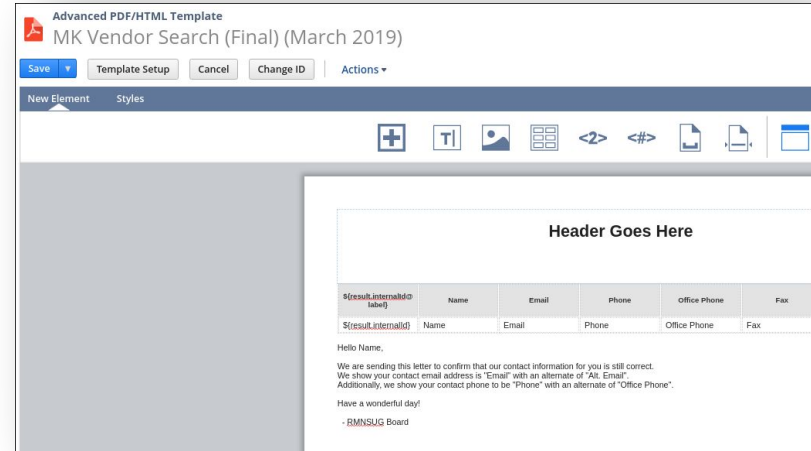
Advanced PDF/HTML Template
MK Vendor Search (Final) (March 2019)

Save ▾ Template Setup Cancel Change ID Actions ▾

New Element Styles

<2> <#>

Header Goes Here

| ${result.internalId@label} | Name | Email | Phone | Office Phone | Fax |
|---|---|---|---|---|---|
| ${result.internalId} | Name | Email | Phone | Office Phone | Fax |

Hello Name,

We are sending this letter to confirm that our contact information for you is still correct.
We show your contact email address is "Email" with an alternate of "Alt. Email".
Additionally, we show your contact phone to be "Phone" with an alternate of "Office Phone".

Have a wonderful day!

- RMNSUG Board